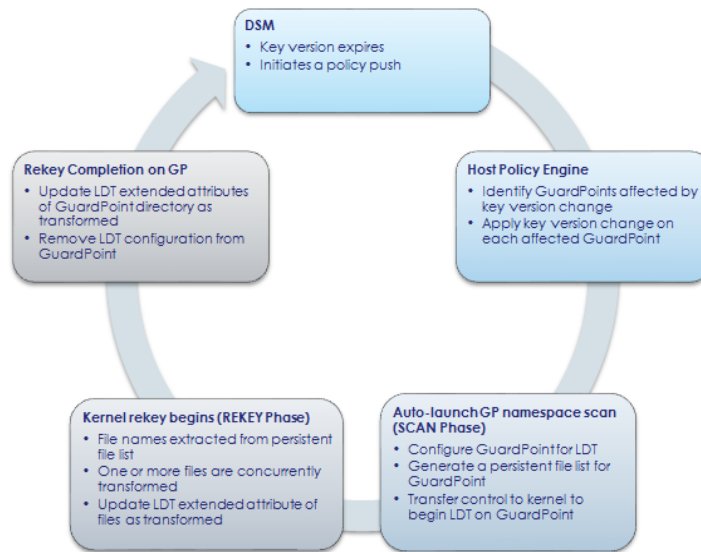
DSM
• Key version expires
• Initiates a policy push

Host Policy Engine
• Identify GuardPoints affected by key version change
• Apply key version change on each affected GuardPoint

Auto-launch GP namespace scan (SCAN Phase)
• Configure GuardPoint for LDT
• Generate a persistent file list for GuardPoint
• Transfer control to kernel to begin LDT on GuardPoint

Kernel rekey begins (REKEY Phase)
• File names extracted from persistent file list
• One or more files are concurrently transformed
• Update LDT extended attribute of files as transformed

Rekey Completion on GP
• Update LDT extended attributes of GuardPoint directory as transformed
• Remove LDT configuration from GuardPoint